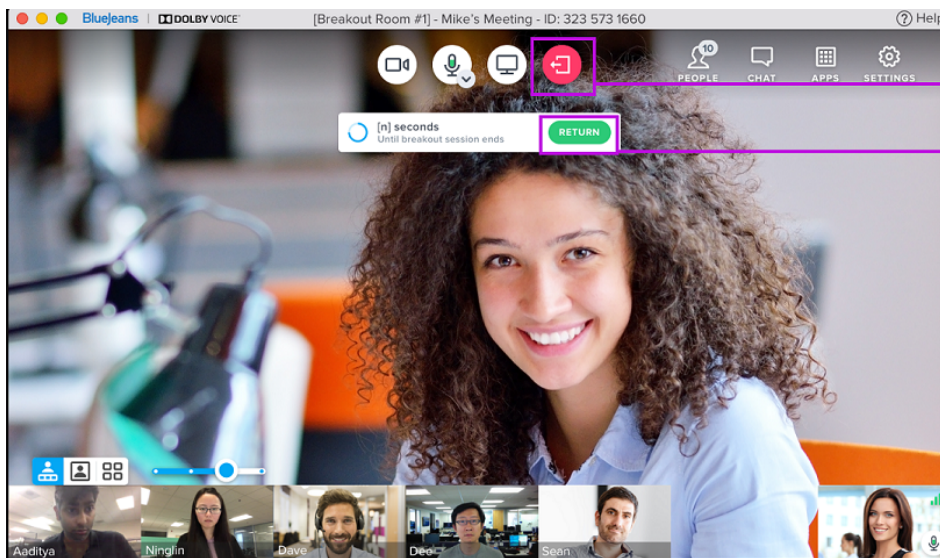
BlueJeans | DOLBY VOICE

[Breakout Room #1] - Mike's Meeting - ID: 323 573 1660

Help

10
PEOPLE

CHAT

APPS

SETTINGS

[n] seconds
Until breakout session ends

RETURN

Aaditya

Ninglin

Dave

Deo

Sean